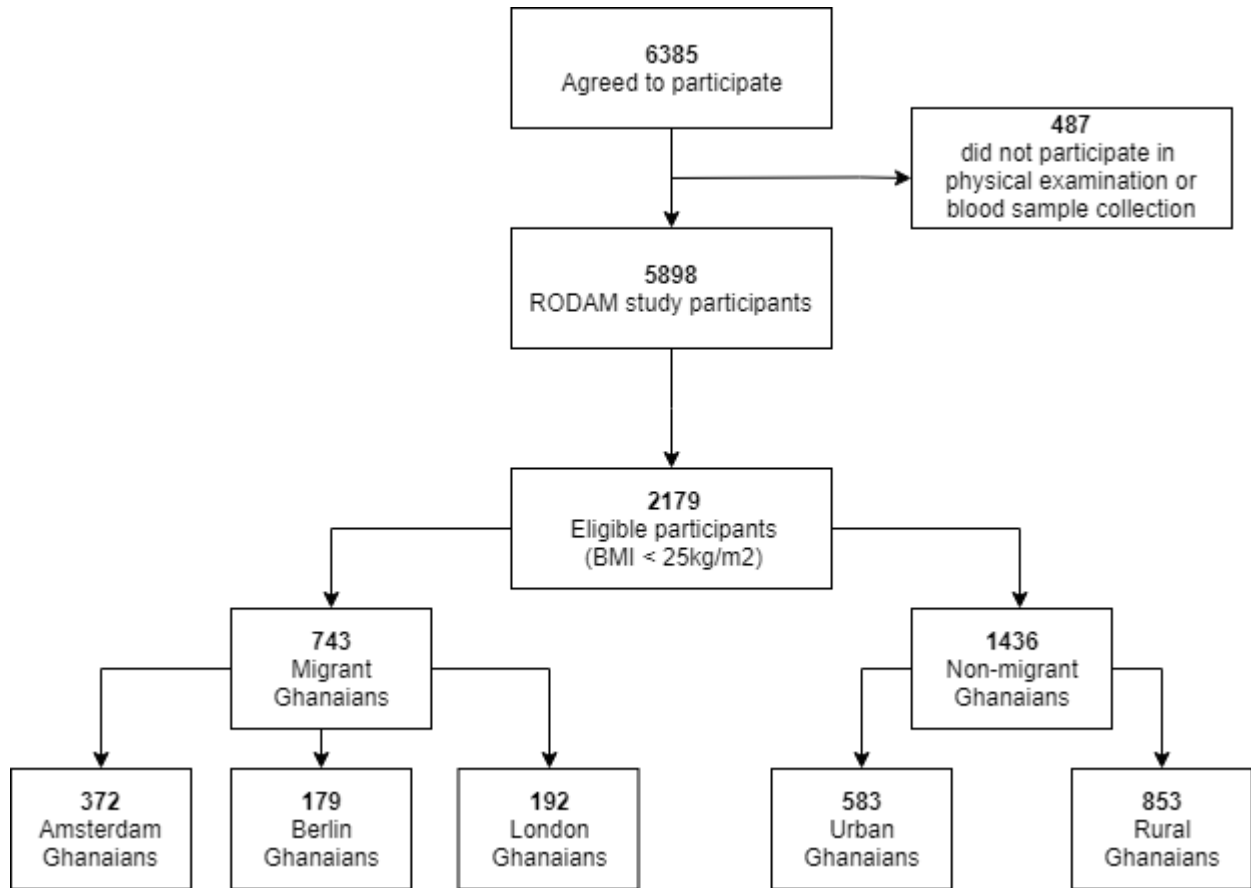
**6385**
Agreed to participate

**487**
did not participate in physical examination or blood sample collection

**5898**
RODAM study participants

**2179**
Eligible participants (BMI < 25kg/m2)

**743**
Migrant Ghanaians

**1436**
Non-migrant Ghanaians

**372**
Amsterdam Ghanaians

**179**
Berlin Ghanaians

**192**
London Ghanaians

**583**
Urban Ghanaians

**853**
Rural Ghanaians